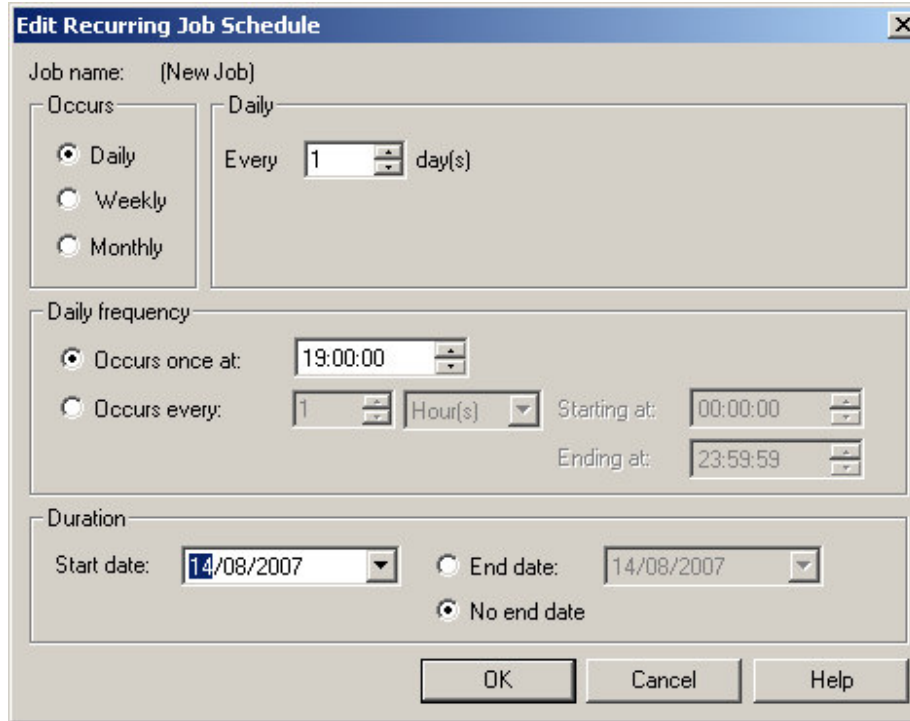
Edit Recurring Job Schedule

Job name: (New Job)

Occurs

Daily

Weekly

Monthly

Daily

Every 1 day(s)

Daily frequency

Occurs once at: 19:00:00

Occurs every: 1 Hour(s) Starting at: 00:00:00

Ending at: 23:59:59

Duration

Start date: 14/08/2007

End date: 14/08/2007

No end date

OK Cancel Help